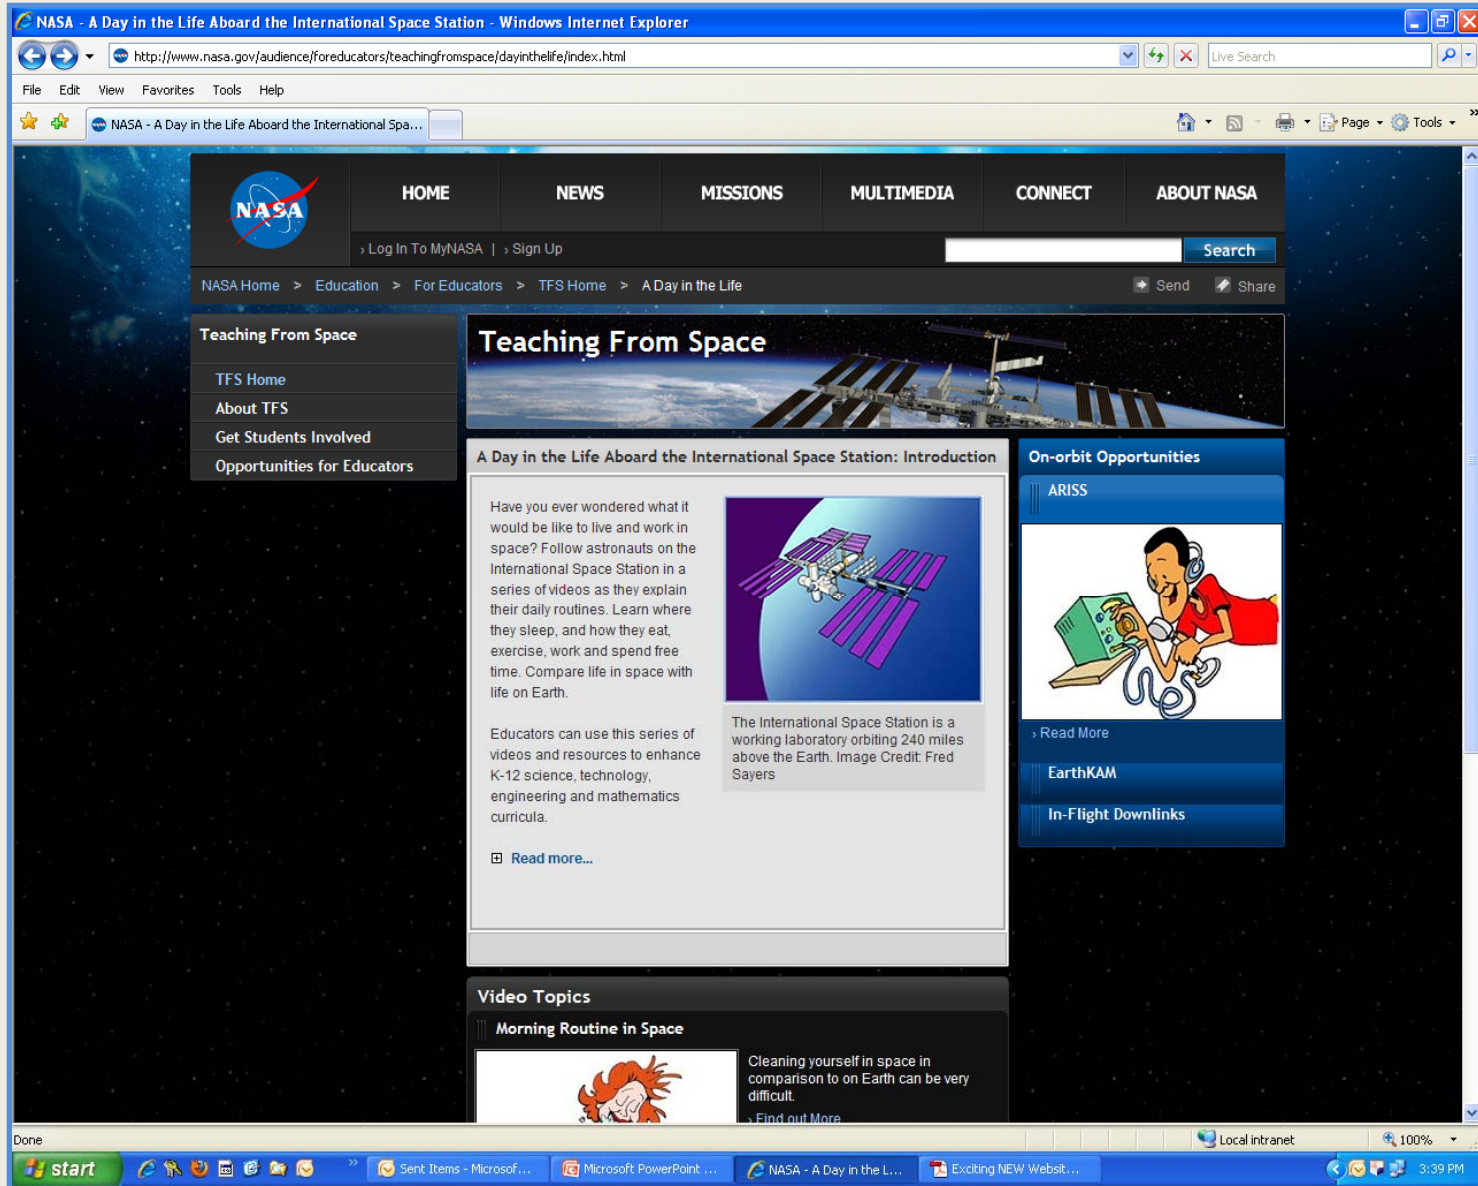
NASA - A Day in the Life Aboard the International Space Station - Windows Internet Explorer

http://www.nasa.gov/audience/foreducators/teachingfromspace/dayinthelife/index.html

Live Search

File Edit View Favorites Tools Help

NASA - A Day in the Life Aboard the International Spa...

Page Tools

NASA

HOME NEWS MISSIONS MULTIMEDIA CONNECT ABOUT NASA

› Log In To MyNASA | › Sign Up

Search

NASA Home > Education > For Educators > TFS Home > A Day in the Life

Send Share

Teaching From Space

TFS Home
About TFS
Get Students Involved
Opportunities for Educators

Teaching From Space

A Day in the Life Aboard the International Space Station: Introduction

Have you ever wondered what it would be like to live and work in space? Follow astronauts on the International Space Station in a series of videos as they explain their daily routines. Learn where they sleep, and how they eat, exercise, work and spend free time. Compare life in space with life on Earth.

Educators can use this series of videos and resources to enhance K-12 science, technology, engineering and mathematics curricula.

The International Space Station is a working laboratory orbiting 240 miles above the Earth. Image Credit: Fred Sayers

Read more...

On-orbit Opportunities

ARISS

› Read More

EarthKAM

In-Flight Downlinks

Video Topics

Morning Routine in Space

Cleaning yourself in space in comparison to on Earth can be very difficult.

› Find out More

Done

Local intranet

100%

start

Sent Items - Microsof...

Microsoft PowerPoint ...

NASA - A Day in the L...

Exciting NEW Websit...

3:39 PM